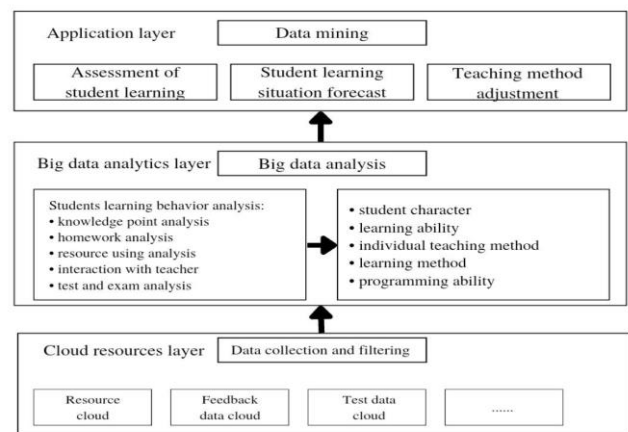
Application layer

Data mining

Assessment of student learning

Student learning situation forecast

Teaching method adjustment

Big data analytics layer

Big data analysis

Students learning behavior analysis:
• knowledge point analysis
• homework analysis
• resource using analysis
• interaction with teacher
• test and exam analysis

• student character
• learning ability
• individual teaching method
• learning method
• programming ability

Cloud resources layer

Data collection and filtering

Resource cloud

Feedback data cloud

Test data cloud

......